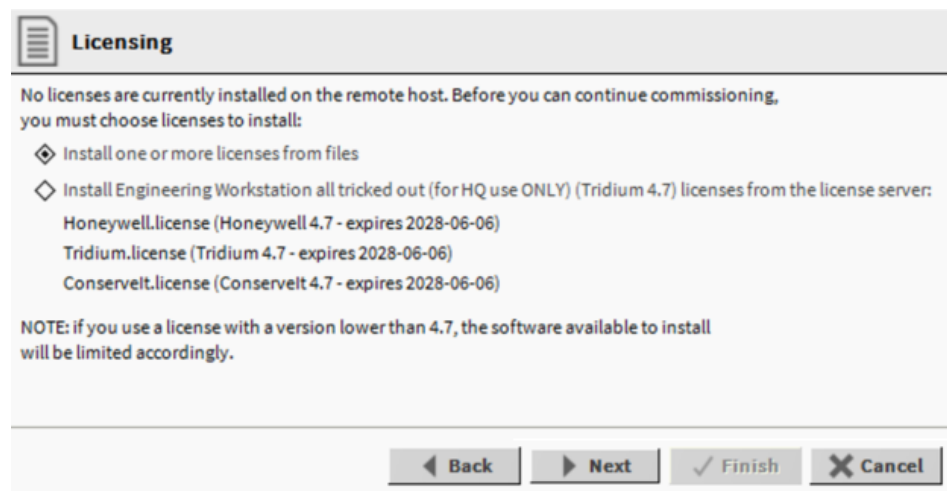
Licensing

No licenses are currently installed on the remote host. Before you can continue commissioning, you must choose licenses to install:

Install one or more licenses from files

Install Engineering Workstation all tricked out (for HQ use ONLY) (Tridium 4.7) licenses from the license server:

Honeywell.license (Honeywell 4.7 - expires 2028-06-06)

Tridium.license (Tridium 4.7 - expires 2028-06-06)

ConserveIt.license (ConserveIt 4.7 - expires 2028-06-06)

NOTE: if you use a license with a version lower than 4.7, the software available to install will be limited accordingly.

Back
Next
Finish
Cancel